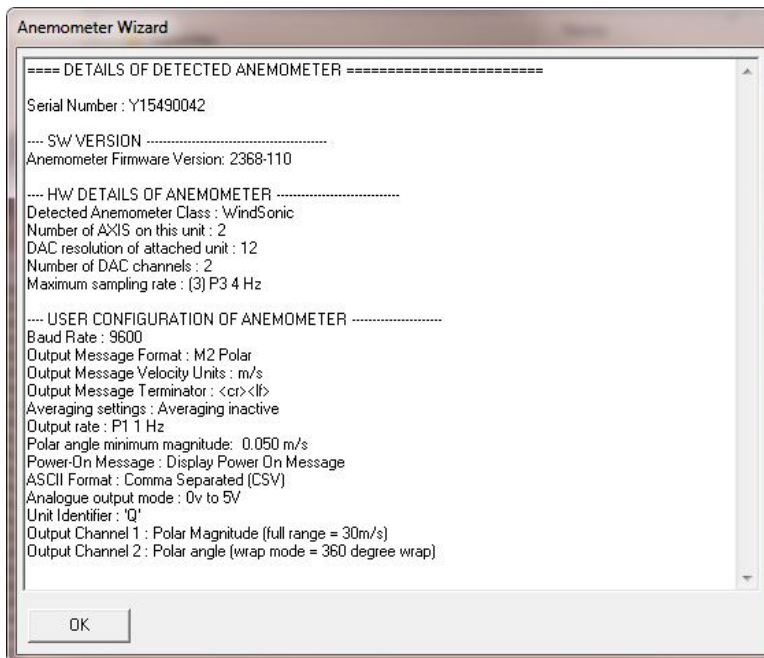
Anemometer Wizard

==== DETAILS OF DETECTED ANEMOMETER ========================

Serial Number : Y15490042

---- SW VERSION ------------------------------------------
Anemometer Firmware Version: 2368-110

---- HW DETAILS OF ANEMOMETER ----------------------------
Detected Anemometer Class : WindSonic
Number of AXIS on this unit : 2
DAC resolution of attached unit : 12
Number of DAC channels : 2
Maximum sampling rate : (3) P3 4 Hz

---- USER CONFIGURATION OF ANEMOMETER --------------------
Baud Rate : 9600
Output Message Format : M2 Polar
Output Message Velocity Units : m/s
Output Message Terminator : <cr><lf>
Averaging settings : Averaging inactive
Output rate : P1 1 Hz
Polar angle minimum magnitude: 0.050 m/s
Power-On Message : Display Power On Message
ASCII Format : Comma Separated (CSV)
Analogue output mode : 0v to 5V
Unit Identifier : 'Q'
Output Channel 1 : Polar Magnitude (full range = 30m/s)
Output Channel 2 : Polar angle (wrap mode = 360 degree wrap)

OK